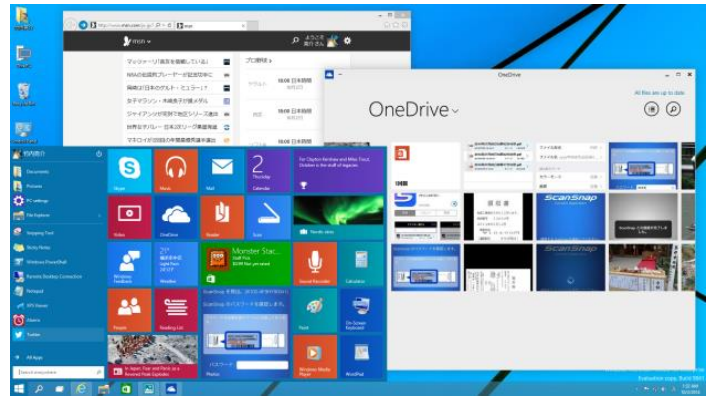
OneDrive

All files are up to date

ScanSnap

ScanSnap

ScanSnap

Documents

Pictures

PC settings

File Explorer

Snipping Tool

Sticky Notes

Windows PowerShell

Remote Desktop Connection

Notepad

Alarms

Twitter

All Apps

Skype

Music

Mail

2

Thursday

Calendar

Video

OneDrive

Reader

Scan

Windows Feedback

Weather

Monster Stac...

Sound Recorder

Calculator

People

Reading List

Photos

Paint

On-Screen Keyboard

Windows Media Player

WordPad

Evaluation copy. Build 9841